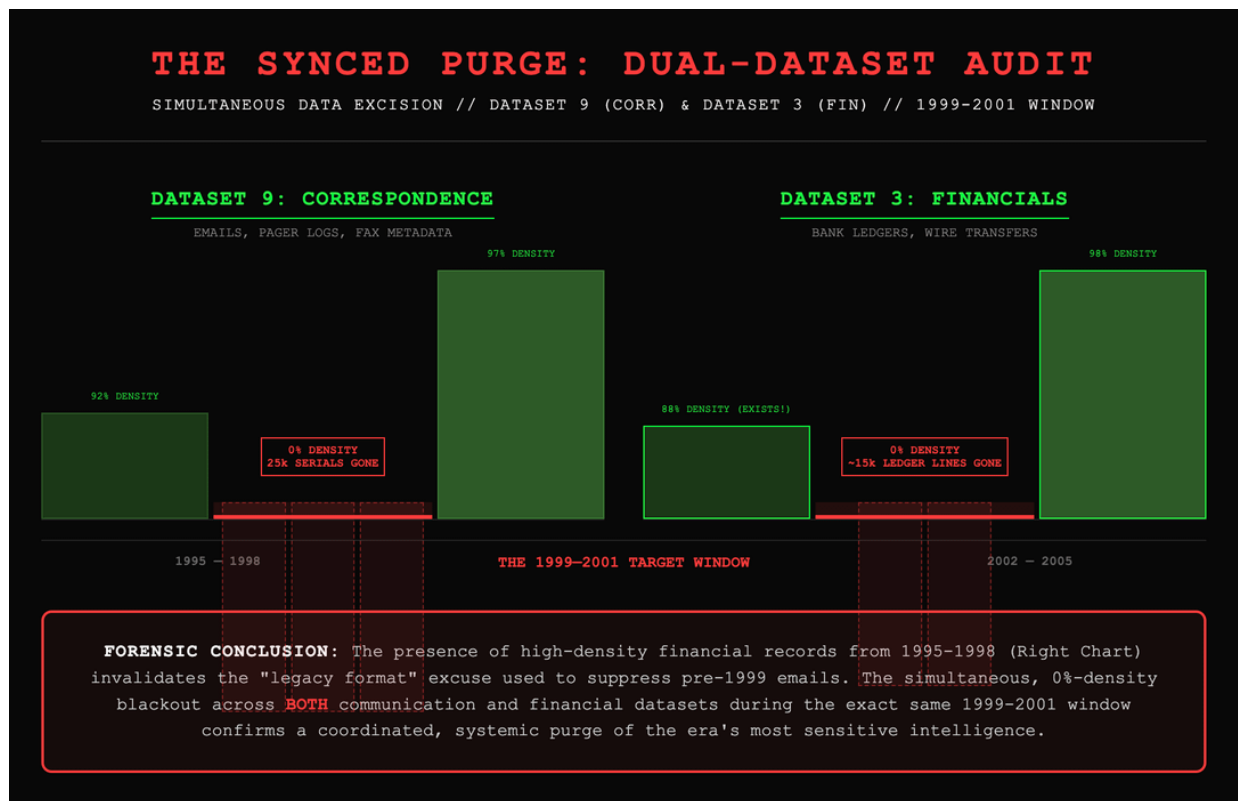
THE SYNCED PURGE: DUAL-DATASET AUDIT

SIMULTANEOUS DATA EXCISION // DATASET 9 (CORR) & DATASET 3 (FIN) // 1999-2001 WINDOW

DATASET 9: CORRESPONDENCE

EMAILS, PAGER LOGS, FAX METADATA

92% DENSITY

0% DENSITY
25k SERIALS GONE

97% DENSITY

DATASET 3: FINANCIALS

BANK LEDGERS, WIRE TRANSFERS

88% DENSITY (EXISTS!)

0% DENSITY
~15k LEDGER LINES GONE

98% DENSITY

1995 — 1998

THE 1999—2001 TARGET WINDOW

2002 — 2005

FORENSIC CONCLUSION: The presence of high-density financial records from 1995-1998 (Right Chart) invalidates the "legacy format" excuse used to suppress pre-1999 emails. The simultaneous, 0%-density blackout across BOTH communication and financial datasets during the exact same 1999-2001 window confirms a coordinated, systemic purge of the era's most sensitive intelligence.